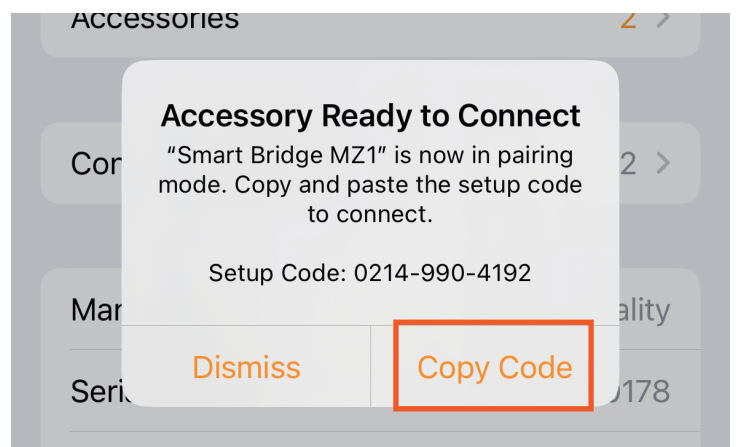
Accessories 2 >

Con 2 >

Mar ality

Seri 0178

Accessory Ready to Connect

“Smart Bridge MZ1” is now in pairing mode. Copy and paste the setup code to connect.

Setup Code: 0214-990-4192

Dismiss

Copy Code